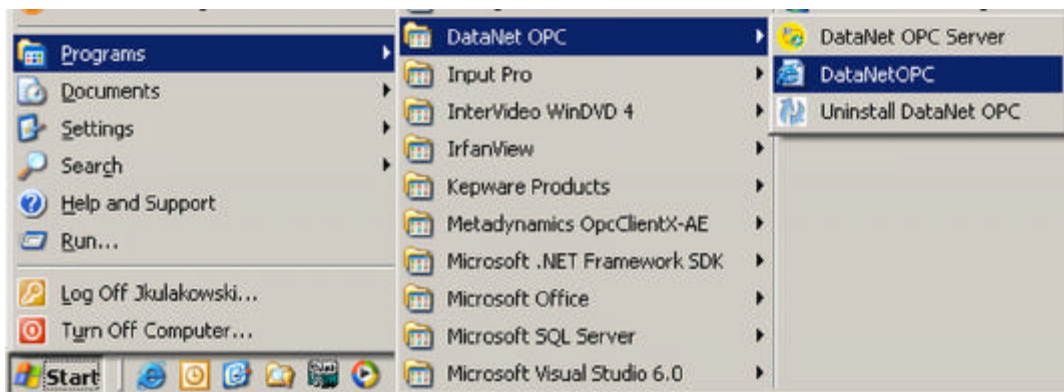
Programs
Documents
Settings
Search
Help and Support
Run...
Log Off Jkulakowski...
Turn Off Computer...
Start

DataNet OPC
Input Pro
InterVideo WinDVD 4
IrfanView
Kepware Products
Metadynamics OpcClientX-AE
Microsoft .NET Framework SDK
Microsoft Office
Microsoft SQL Server
Microsoft Visual Studio 6.0

DataNet OPC Server
DataNetOPC
Uninstall DataNet OPC